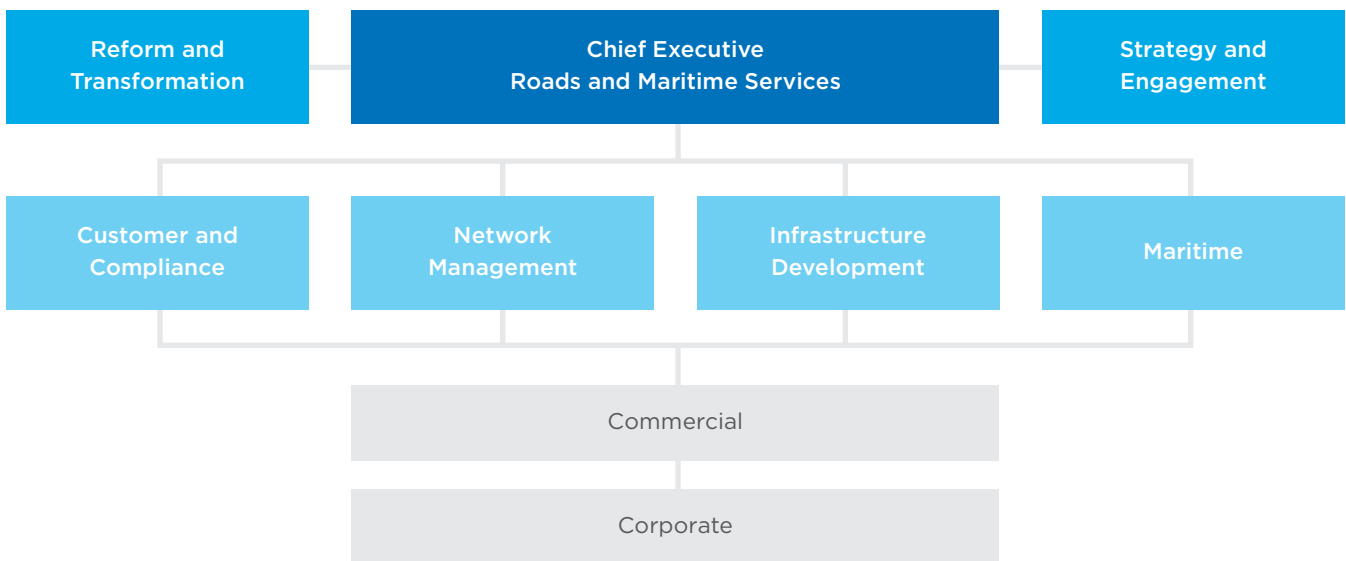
Reform and Transformation

Chief Executive
Roads and Maritime Services

Strategy and Engagement

Customer and Compliance

Network Management

Infrastructure Development

Maritime

Commercial

Corporate